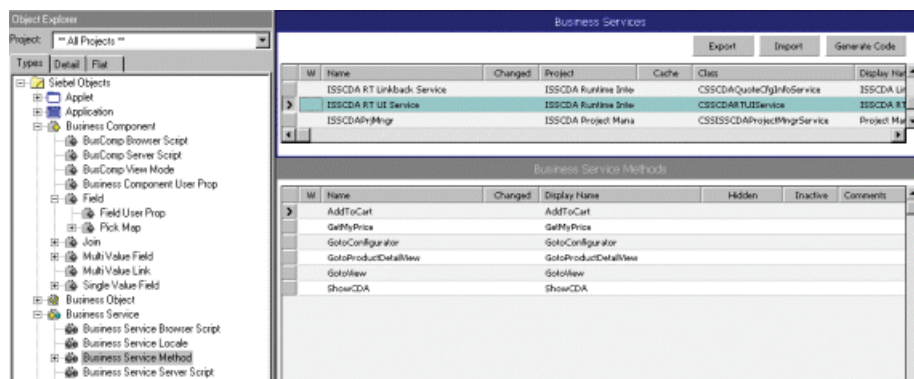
Object Explorer

Project: ** All Projects **

Types | Detail | Flat

Siebel Objects
Applet
Application
Business Component
BusComp Browser Script
BusComp Server Script
BusComp View Mode
Business Component User Prop
Field
Field User Prop
Pick Map
Join
Multi Value Field
Multi Value Link
Single Value Field
Business Object
Business Service
Business Service Browser Script
Business Service Locale
Business Service Method
Business Service Server Script

Business Services

Export | Import | Generate Code

| W | Name | Changed | Project | Cache | Class | Display Na |
|---|---|---|---|---|---|---|
| | ISSCDA RT Linkback Service | | ISSCDA Runtime Inte | | CSSCDAQuoteCfgInfoService | ISSCDA Lin |
| | ISSCDA RT UI Service | | ISSCDA Runtime Inte | | CSSCDARTUIService | ISSCDA RT |
| | ISSCDAPrjMngr | | ISSCDA Project Mana | | CSSISSCDAProjectMngrService | Project Ma |

Business Service Methods

| W | Name | Changed | Display Name | Hidden | Inactive | Comments |
|---|---|---|---|---|---|---|
| | AddToCart | | AddToCart | | | |
| | GetMyPrice | | GetMyPrice | | | |
| | GotoConfigurator | | GotoConfigurator | | | |
| | GotoProductDetailView | | GotoProductDetailView | | | |
| | GotoView | | GotoView | | | |
| | ShowCDA | | ShowCDA | | | |